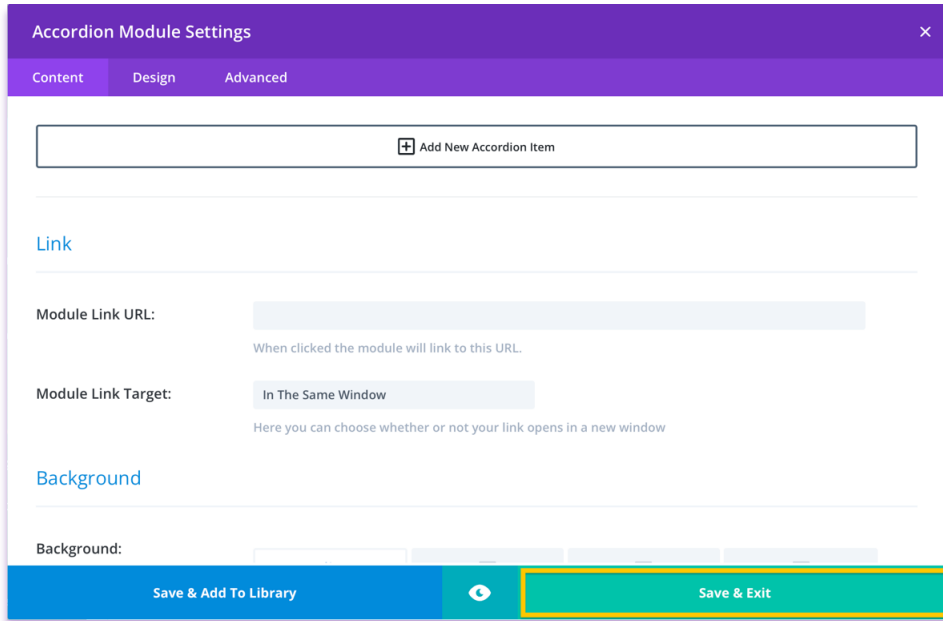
Accordion Module Settings ×

Content Design Advanced

Add New Accordion Item

Link

Module Link URL:

When clicked the module will link to this URL.

Module Link Target:

In The Same Window

Here you can choose whether or not your link opens in a new window

Background

Background:

Save & Add To Library

Save & Exit